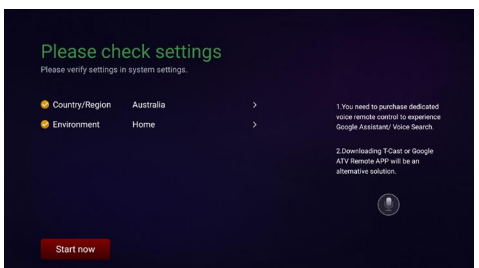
Please check settings
Please verify settings in system settings.

Country/Region Australia >
Environment Home >

1.You need to purchase dedicated voice remote control to experience Google Assistant/ Voice Search.

2.Downloading T-Cast or Google ATV Remote APP will be an alternative solution.

Start now